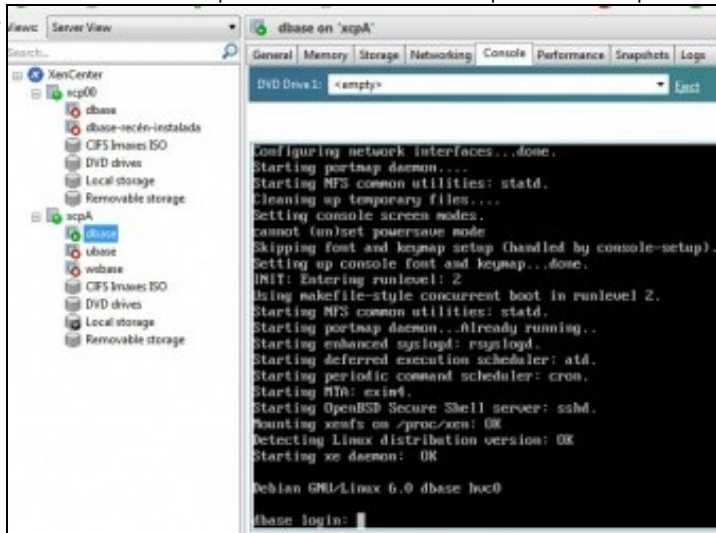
Views: Server View

Search...

XenCenter
xcp00
dbase
dbase-recén-instalada
CIFS Images ISO
DVD drives
Local storage
Removable storage
xcpA
dbase
ubase
wsbase
CIFS Images ISO
DVD drives
Local storage
Removable storage

dbase on 'xcpA'

General | Memory | Storage | Networking | Console | Performance | Snapshots | Logs

DVD Drive 1: <empty> Eject

Configuring network interfaces...done.
Starting portmap daemon....
Starting NFS common utilities: statd.
Cleaning up temporary files....
Setting console screen modes.
cannot (un)set powersave mode
Skipping font and keymap setup (handled by console-setup).
Setting up console font and keymap...done.
INIT: Entering runlevel: 2
Using makefile-style concurrent boot in runlevel 2.
Starting NFS common utilities: statd.
Starting portmap daemon...Already running..
Starting enhanced syslogd: rsyslogd.
Starting deferred execution scheduler: atd.
Starting periodic command scheduler: cron.
Starting MTA: exim4.
Starting OpenBSD Secure Shell server: sshd.
Mounting xenfs on /proc/xen: OK
Detecting Linux distribution version: OK
Starting xe daemon: OK

Debian GNU/Linux 6.0 dbase hvc0

dbase login: